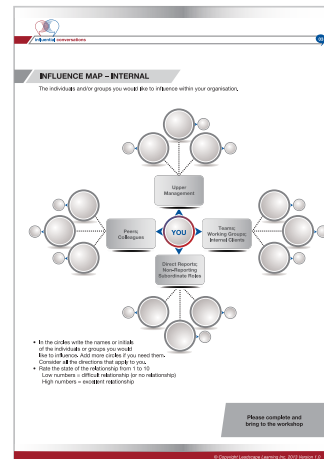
influential conversations

INFLUENCE MAP – INTERNAL

The individuals and/or groups you would like to influence within your organisation.

Upper Management

Peers; Colleagues

YOU

Teams; Working Groups; Internal Clients

Direct Reports; Non-Reporting Subordinate Roles

• In the circles write the names or initials of the individuals or groups you would like to influence. Add more circles if you need them. Consider all the directions that apply to you.
• Rate the state of the relationship from 1 to 10
Low numbers = difficult relationship (or no relationship)
High numbers = excellent relationship

Please complete and bring to the workshop

© Copyright Landscape Learning Inc. 2012 Version 1.0